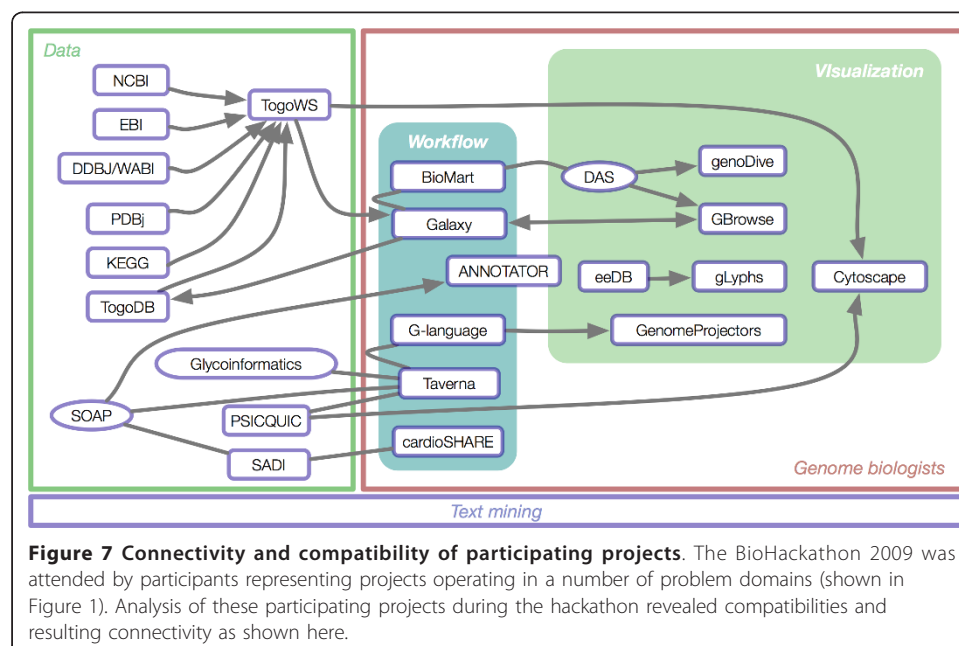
Data

NCBI

EBI

DDBJ/WABI

PDBj

KEGG

TogoDB

TogoWS

Workflow

BioMart

Galaxy

ANNOTATOR

G-language

Taverna

cardioSHARE

Glycoinformatics

SOAP

PSICQUIC

SADI

VIsualization

DAS

genoDive

GBrowse

eeDB

gLyphs

Cytoscape

GenomeProjectors

Genome biologists

Text mining

**Figure 7 Connectivity and compatibility of participating projects**. The BioHackathon 2009 was attended by participants representing projects operating in a number of problem domains (shown in Figure 1). Analysis of these participating projects during the hackathon revealed compatibilities and resulting connectivity as shown here.